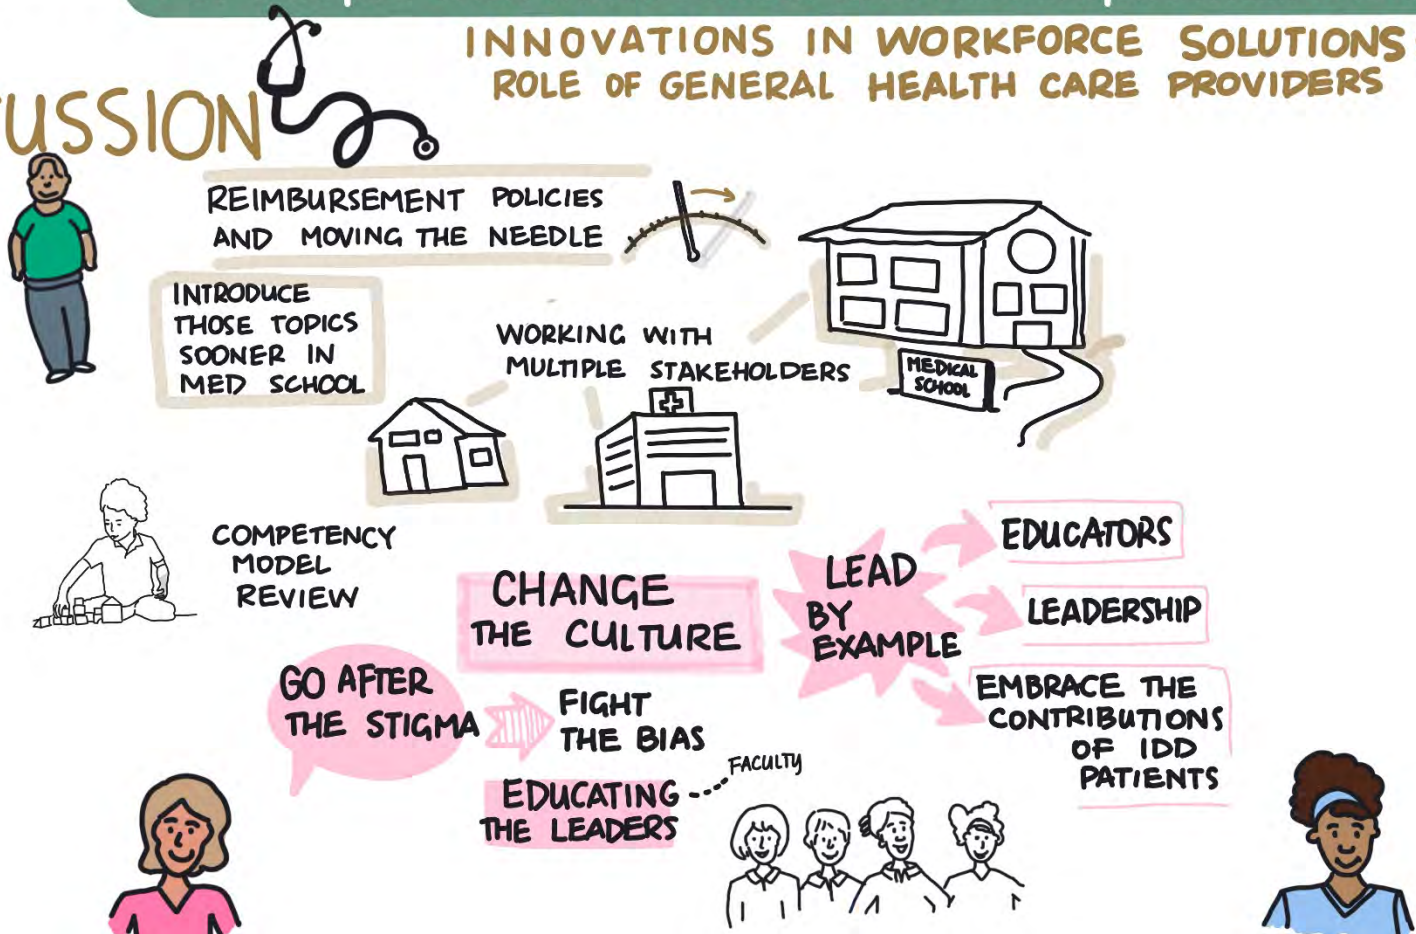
USSION

INNOVATIONS IN WORKFORCE SOLUTIONS
ROLE OF GENERAL HEALTH CARE PROVIDERS

REIMBURSEMENT POLICIES AND MOVING THE NEEDLE

INTRODUCE THOSE TOPICS SOONER IN MED SCHOOL

WORKING WITH MULTIPLE STAKEHOLDERS

MEDICAL SCHOOL

COMPETENCY MODEL REVIEW

CHANGE THE CULTURE

LEAD BY EXAMPLE

EDUCATORS

LEADERSHIP

EMBRACE THE CONTRIBUTIONS OF IDD PATIENTS

GO AFTER THE STIGMA

FIGHT THE BIAS

EDUCATING THE LEADERS

FACULTY